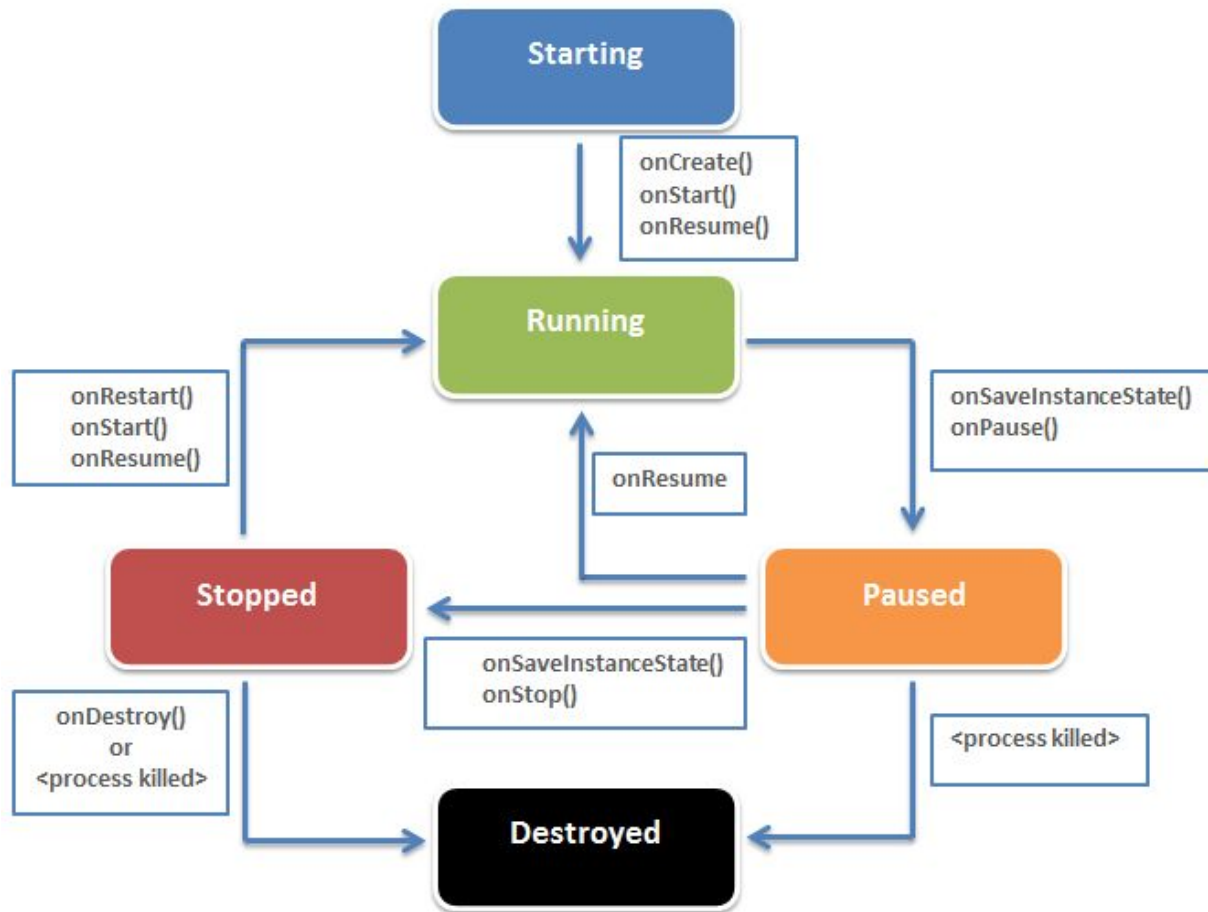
Starting

onCreate()
onStart()
onResume()

Running

onRestart()
onStart()
onResume()

onSaveInstanceState()
onPause()

onResume

Stopped

Paused

onSaveInstanceState()
onStop()

onDestroy()
or
<process killed>

<process killed>

Destroyed